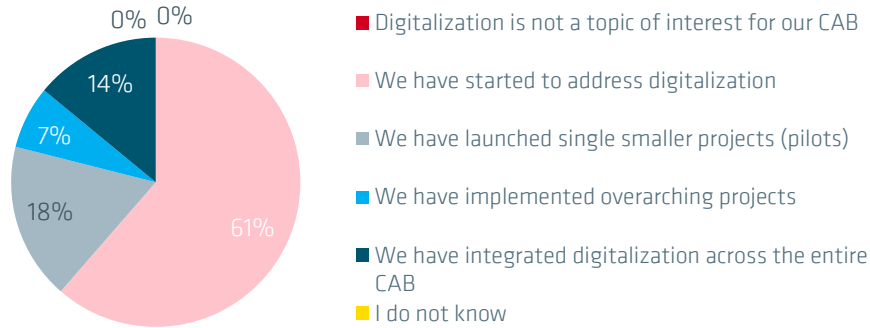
0% 0%

14%

7%

18%

61%

Digitalization is not a topic of interest for our CAB

We have started to address digitalization

We have launched single smaller projects (pilots)

We have implemented overarching projects

We have integrated digitalization across the entire CAB

I do not know